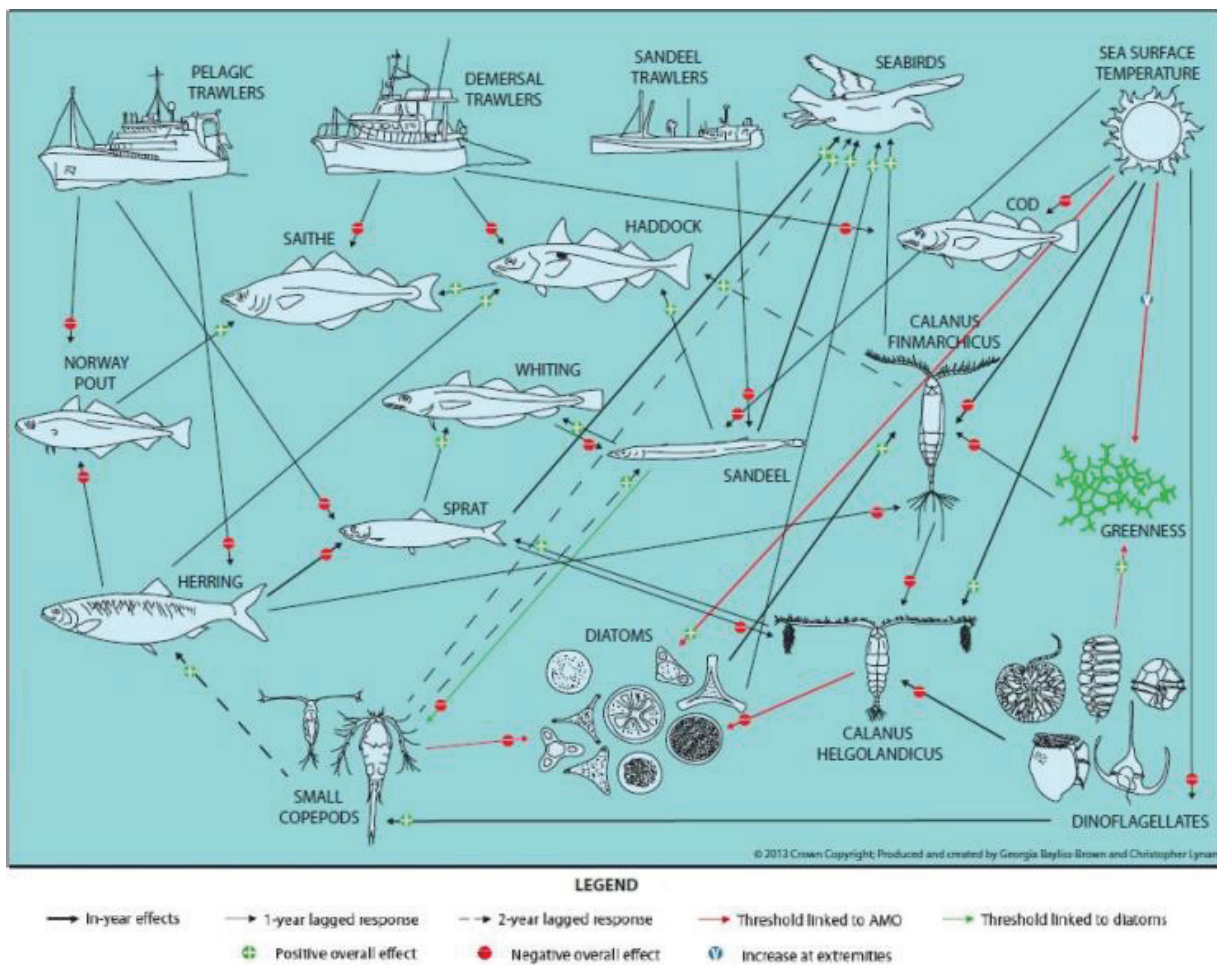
PELAGIC TRAWLERS

DEMERSAL TRAWLERS

SANDEEL TRAWLERS

SEABIRDS

SEA SURFACE TEMPERATURE

COD

SAITHE

HADDOCK

CALANUS FINMARCHICUS

NORWAY POUT

WHITING

SANDEEL

SPRAT

GREENNESS

HERRING

DIATOMS

CALANUS HELGOLANDICUS

SMALL COPEPODS

DINOFLAGELLATES

© 2013 Crown Copyright; Produced and created by Georgia Bayliss-Brown and Christopher Lynam

LEGEND

In-year effects

1-year lagged response

2-year lagged response

Threshold linked to AMO

Threshold linked to diatoms

Positive overall effect

Negative overall effect

Increase at extremities